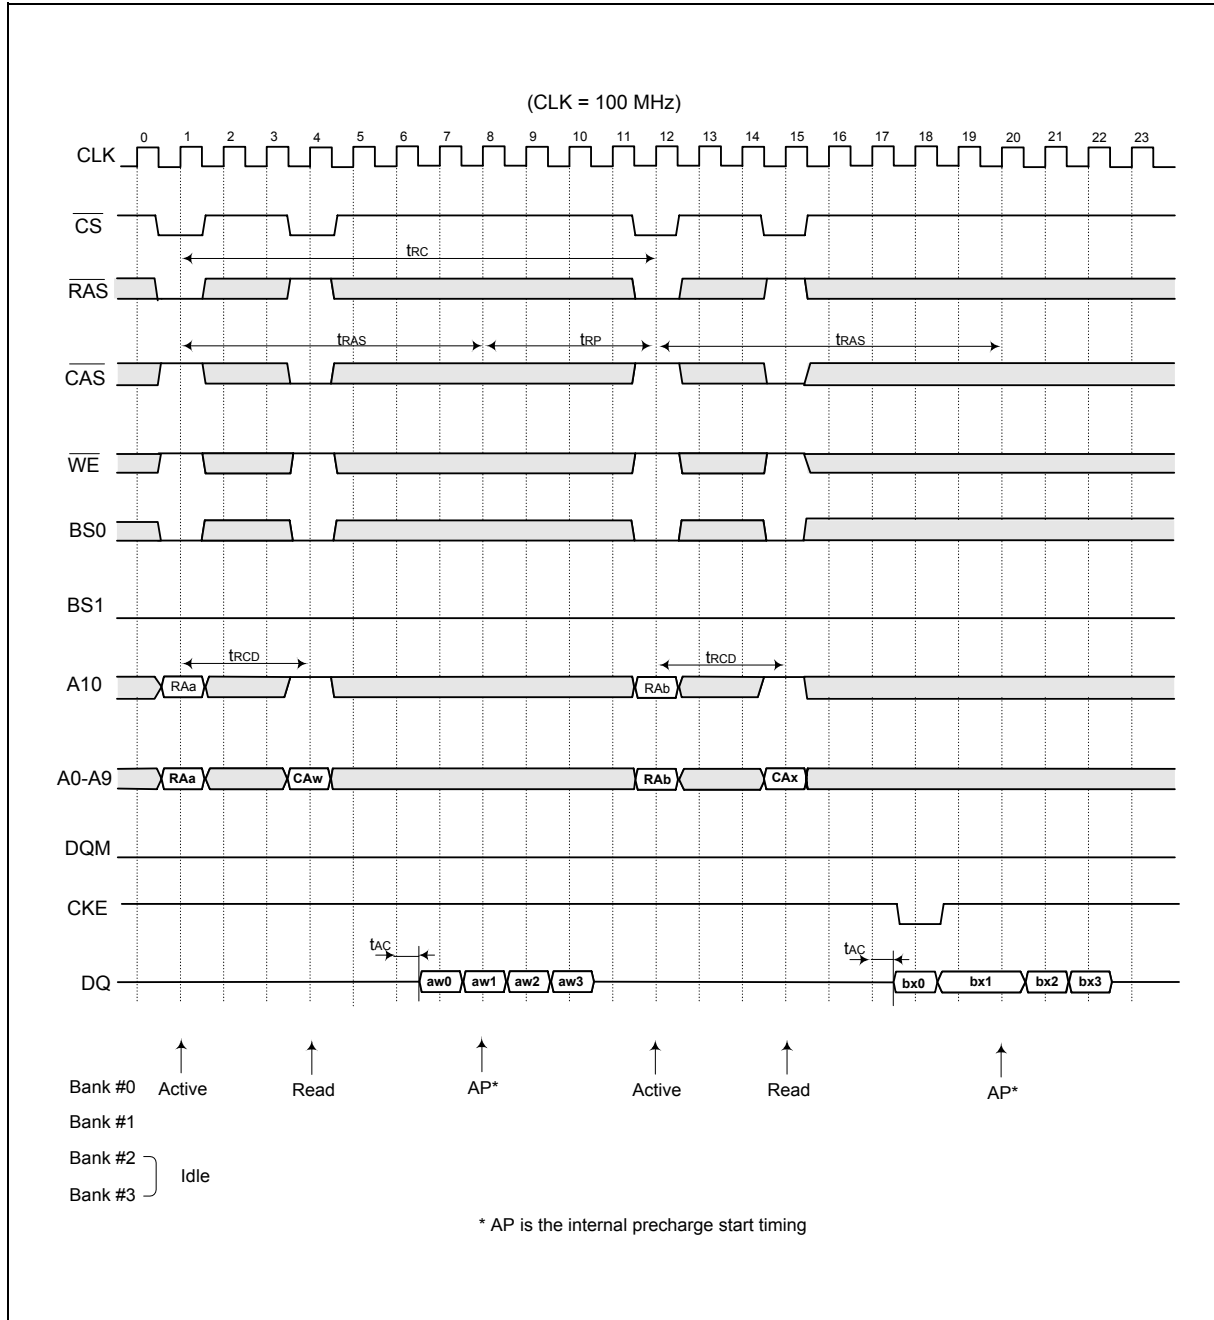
(CLK = 100 MHz)

0 1 2 3 4 5 6 7 8 9 10 11 12 13 14 15 16 17 18 19 20 21 22 23

CLK

$\overline{CS}$

$t_{RC}$

$\overline{RAS}$

$t_{RAS}$ $t_{RP}$ $t_{RAS}$

$\overline{CAS}$

$\overline{WE}$

BS0

BS1

$t_{RCD}$ $t_{RCD}$

A10 RAa RAb

A0-A9 RAa CAw RAb CAx

DQM

CKE

$t_{AC}$ $t_{AC}$

DQ aw0 aw1 aw2 aw3 bx0 bx1 bx2 bx3

Bank #0 Active Read AP* Active Read AP*

Bank #1

Bank #2

Bank #3 Idle

* AP is the internal precharge start timing